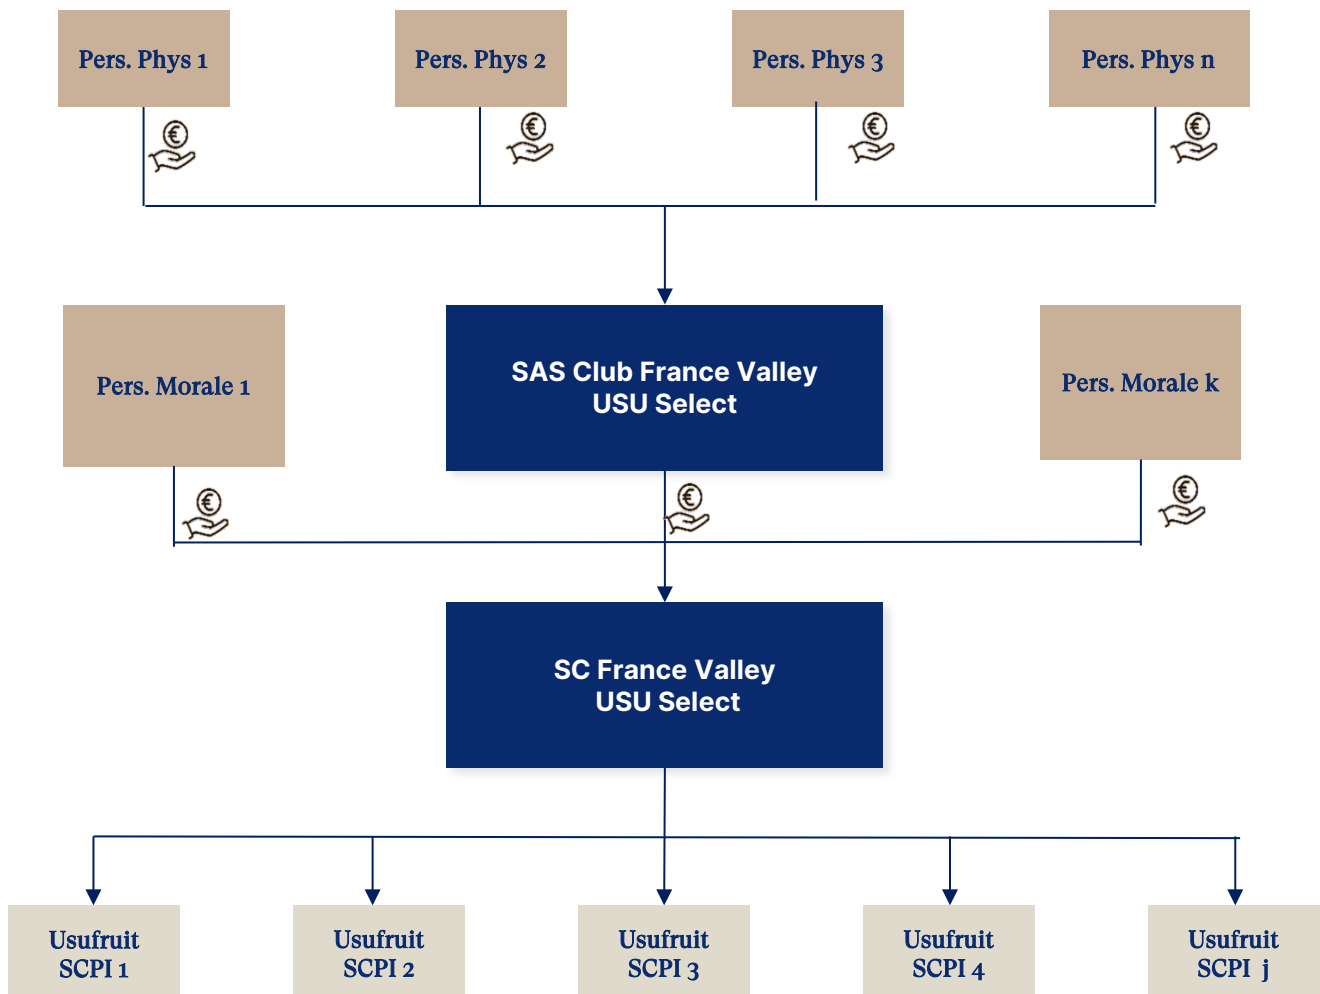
Pers. Phys 1

Pers. Phys 2

Pers. Phys 3

Pers. Phys n

€

€

€

€

Pers. Morale 1

SAS Club France Valley
USU Select

Pers. Morale k

€

€

€

SC France Valley
USU Select

Usufruit
SCPI 1

Usufruit
SCPI 2

Usufruit
SCPI 3

Usufruit
SCPI 4

Usufruit
SCPI j